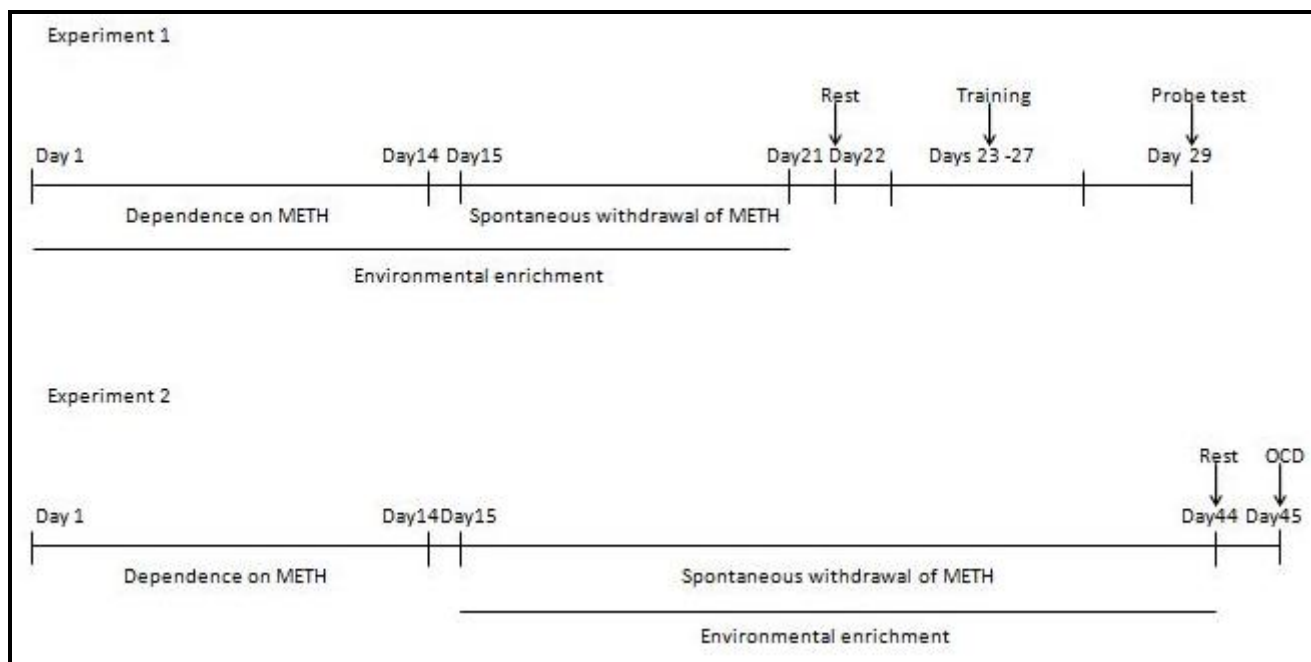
Experiment 1

Rest

Training

Probe test

Day 1

Day14 Day15

Day21 Day22

Days 23 -27

Day 29

Dependence on METH

Spontaneous withdrawal of METH

Environmental enrichment

Experiment 2

Rest

OCD

Day 1

Day14 Day15

Day44 Day45

Dependence on METH

Spontaneous withdrawal of METH

Environmental enrichment